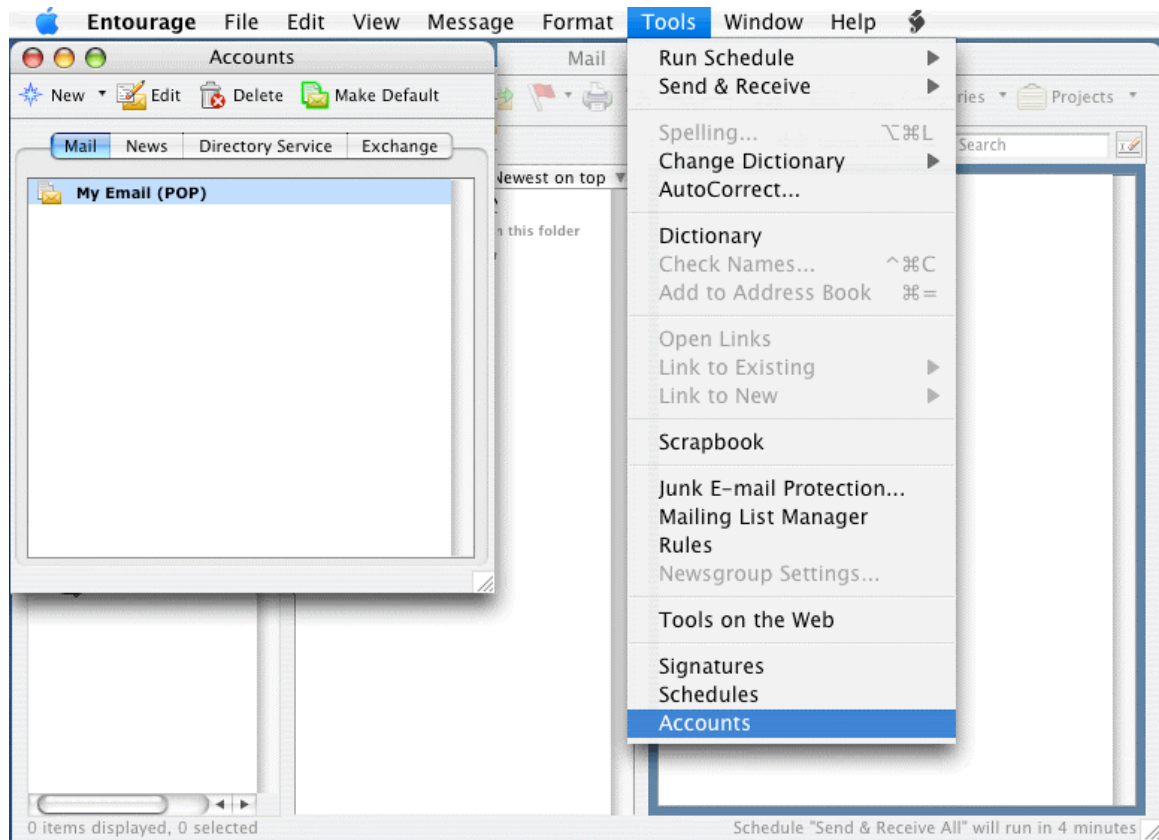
Entourage File Edit View Message Format Tools Window Help

Accounts

New Edit Delete Make Default

Mail News Directory Service Exchange

My Email (POP)

Mail

ries Projects

Search

Newest on top

n this folder

Run Schedule
Send & Receive

Spelling... ⌥⌘L
Change Dictionary
AutoCorrect...

Dictionary
Check Names... ^⌘C
Add to Address Book ⌘=

Open Links
Link to Existing
Link to New

Scrapbook

Junk E-mail Protection...
Mailing List Manager
Rules
Newsgroup Settings...

Tools on the Web

Signatures
Schedules
Accounts

0 items displayed, 0 selected

Schedule "Send & Receive All" will run in 4 minutes